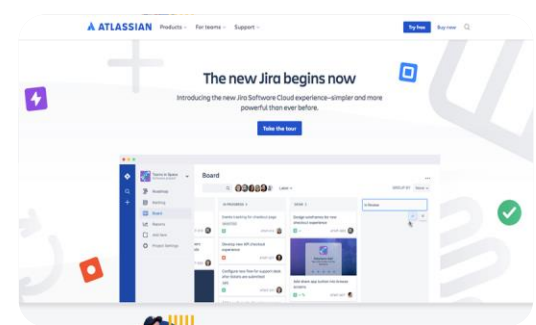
ATLASSIAN Products For teams Support Try free Buy now

The new Jira begins now

Introducing the new Jira Software Cloud experience—simpler and more powerful than ever before.

Take the tour

Board

Roadmap

Backlog

Board

Reports

Add item

Project Settings

IN PROGRESS

DONE

In Review

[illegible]